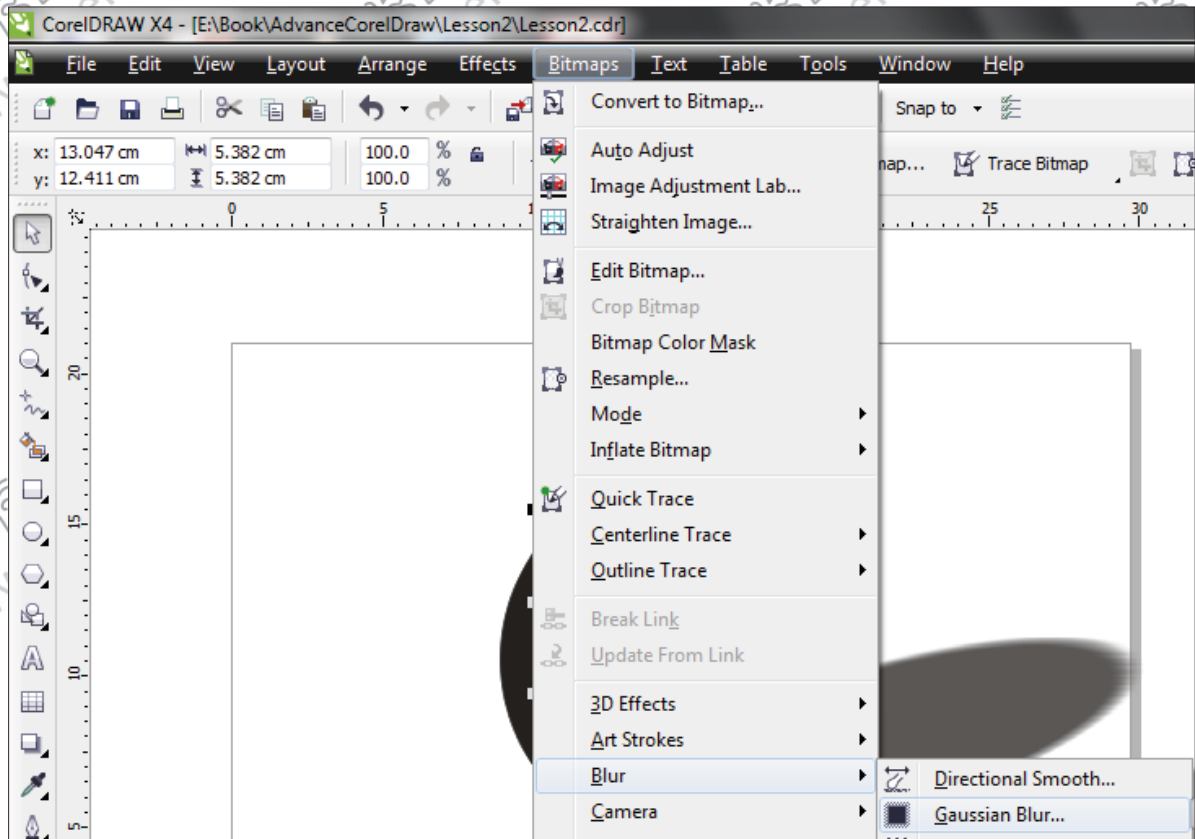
CorelDRAW X4 - [E:\Book\AdvanceCorelDraw\Lesson2\Lesson2.cdr]

File Edit View Layout Arrange Effects Bitmaps Text Table Tools Window Help

Snap to

x: 13.047 cm
y: 12.411 cm
5.382 cm
5.382 cm
100.0 %
100.0 %

nap... Trace Bitmap

0 5 1 25 30

20
15
10
5

Convert to Bitmap...
Auto Adjust
Image Adjustment Lab...
Straighten Image...
Edit Bitmap...
Crop Bitmap
Bitmap Color Mask
Resample...
Mode
Inflate Bitmap
Quick Trace
Centerline Trace
Outline Trace
Break Link
Update From Link
3D Effects
Art Strokes
Blur
Camera

Directional Smooth...
Gaussian Blur...